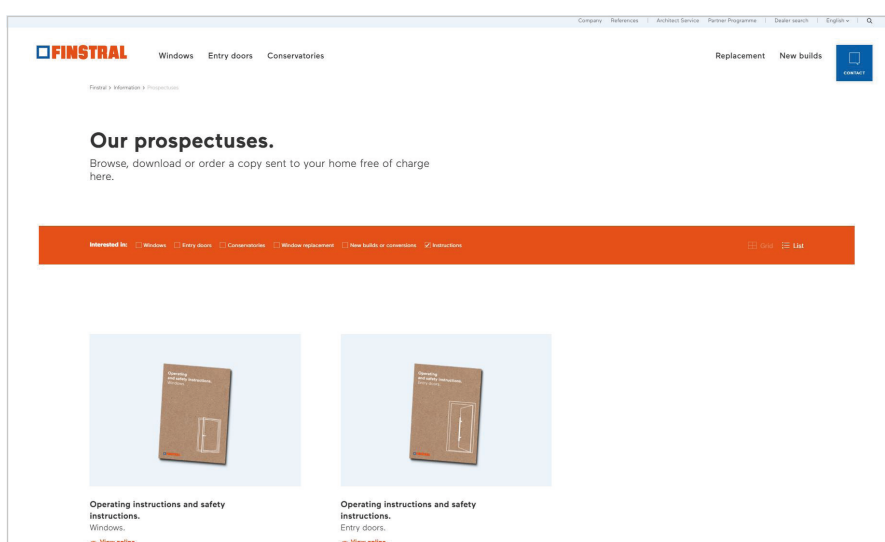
Company | References | Architect Service | Partner Programme | Dealer search | English

FINSTRAL

Windows Entry doors Conservatories

Replacement New builds

CONTACT

Finstral > Information > Prospectuses

Our prospectuses.

Browse, download or order a copy sent to your home free of charge here.

Interested in: Windows Entry doors Conservatories Window replacement New builds or conversions Instructions

Grid List

Operating and safety instructions. Windows.

Operating and safety instructions. Entry doors.

Operating instructions and safety instructions.
Windows.

Operating instructions and safety instructions.
Entry doors.